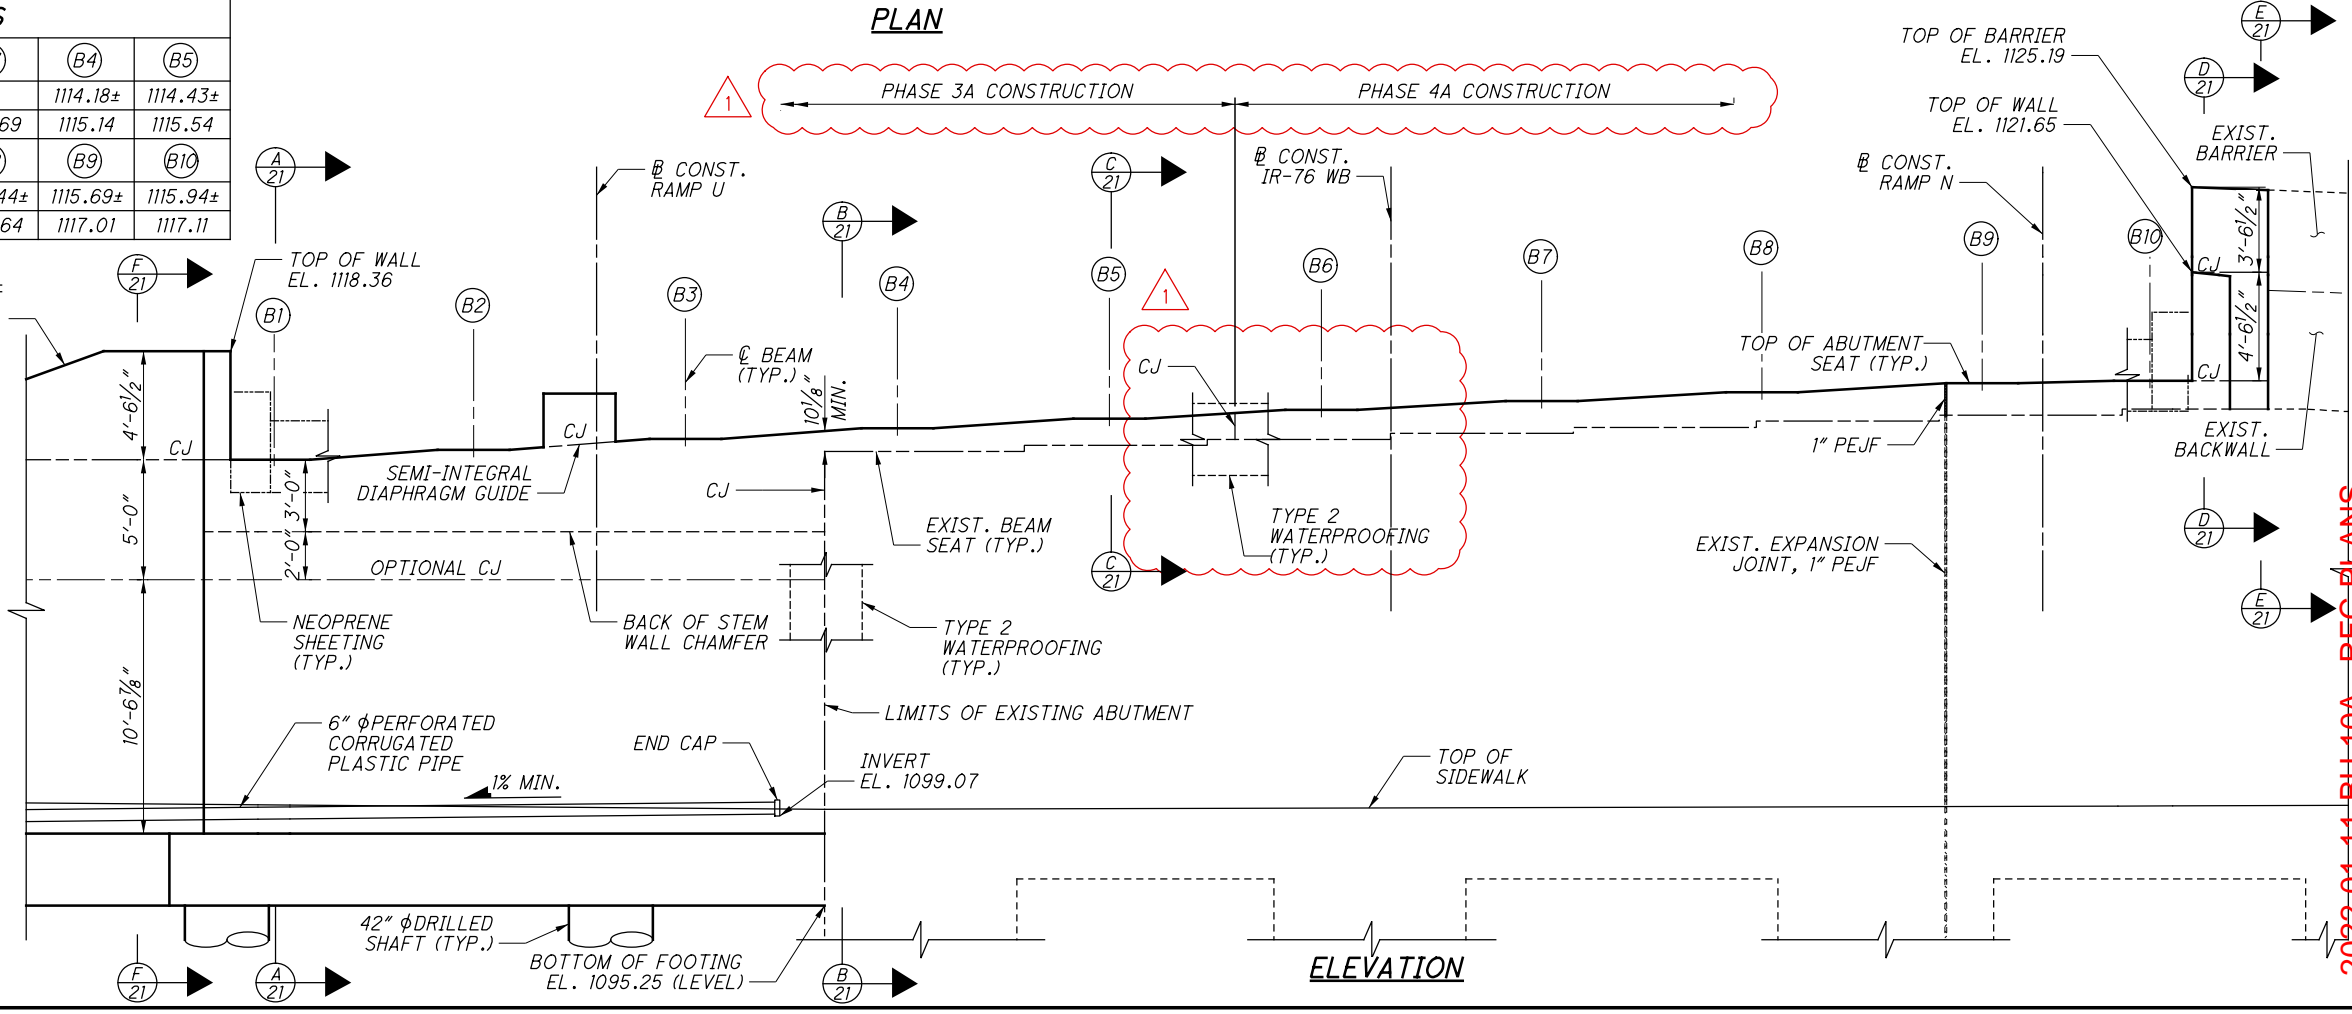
S

| ) | B4 | B5 |
|---|---|---|
| | 1114.18± | 1114.43± |
| 69 | 1115.14 | 1115.54 |
| ) | B9 | B10 |
| 44± | 1115.69± | 1115.94± |
| 64 | 1117.01 | 1117.11 |

PLAN

1

PHASE 3A CONSTRUCTION

PHASE 4A CONSTRUCTION

E 21

D 21

TOP OF BARRIER EL. 1125.19

TOP OF WALL EL. 1121.65

EXIST. BARRIER

A 21

℄ CONST. RAMP U

C 21

℄ CONST. IR-76 WB

℄ CONST. RAMP N

B 21

TOP OF WALL EL. 1118.36

F 21

B1

B2

B3

B4

B5

1

B6

B7

B8

B9

B10

CJ

3'-6½"

4'-6½"

℄ BEAM (TYP.)

10⅛" MIN.

CJ

TOP OF ABUTMENT SEAT (TYP.)

CJ

4'-6½"

CJ

CJ

1" PEJF

EXIST. BACKWALL

SEMI-INTEGRAL DIAPHRAGM GUIDE

CJ

5'-0"

3'-0"

2'-0"

EXIST. BEAM SEAT (TYP.)

TYPE 2 WATERPROOFING (TYP.)

EXIST. EXPANSION JOINT, 1" PEJF

D 21

OPTIONAL CJ

C 21

E 21

NEOPRENE SHEETING (TYP.)

BACK OF STEM WALL CHAMFER

TYPE 2 WATERPROOFING (TYP.)

10'-6⅞"

LIMITS OF EXISTING ABUTMENT

6" ϕPERFORATED CORRUGATED PLASTIC PIPE

END CAP

INVERT EL. 1099.07

TOP OF SIDEWALK

1% MIN.

42" ϕDRILLED SHAFT (TYP.)

BOTTOM OF FOOTING EL. 1095.25 (LEVEL)

ELEVATION

F 21

A 21

B 21

2022-04-11 BLJ10A - REC PLANS